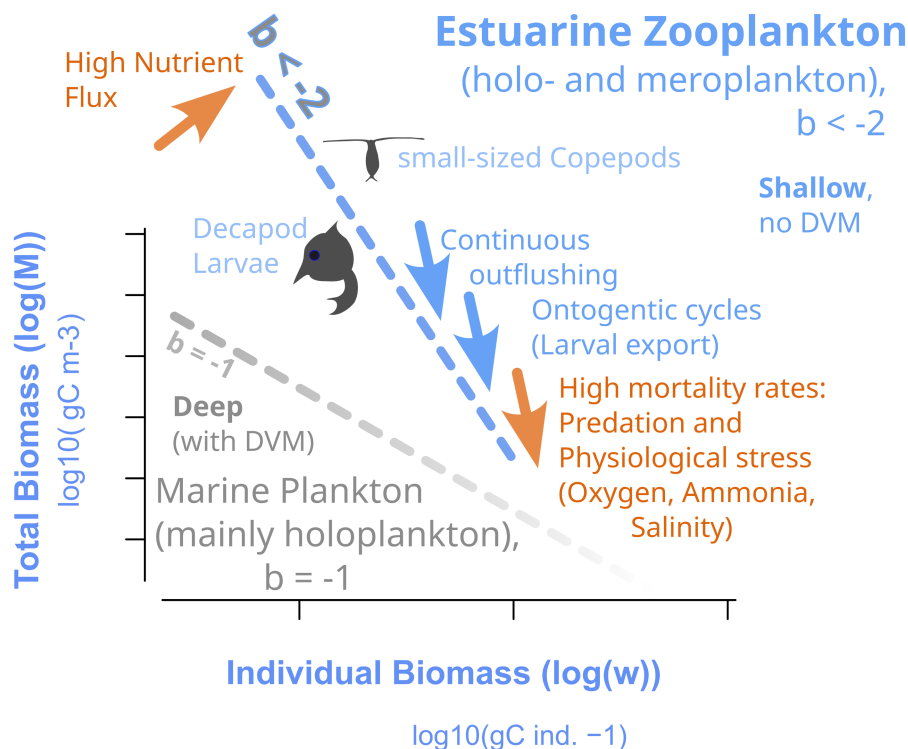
Estuarine Zooplankton
(holo- and meroplankton),
b < -2

High Nutrient Flux

b < -2

small-sized Copepods

Shallow, no DVM

Decapod Larvae

Continuous outflushing

Ontogentic cycles (Larval export)

b = -1

Deep (with DVM)

High mortality rates: Predation and Physiological stress (Oxygen, Ammonia, Salinity)

Marine Plankton (mainly holoplankton), b = -1

Total Biomass (log(M))
log10( gC m-3)

Individual Biomass (log(w))

log10(gC ind. −1)